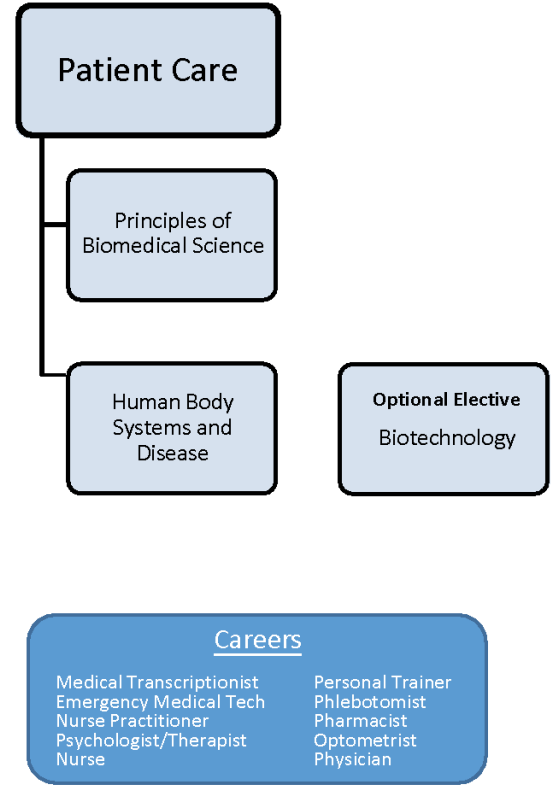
Patient Care

Principles of Biomedical Science

Human Body Systems and Disease

Optional Elective
Biotechnology

Careers

Medical Transcriptionist
Emergency Medical Tech
Nurse Practitioner
Psychologist/Therapist
Nurse

Personal Trainer
Phlebotomist
Pharmacist
Optometrist
Physician